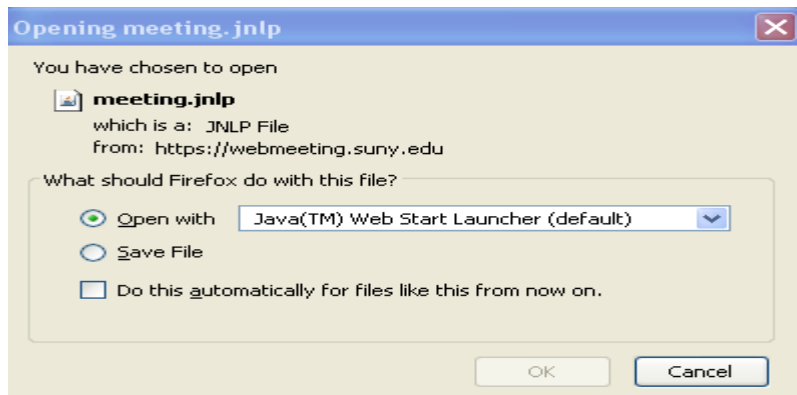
Opening meeting.jnlp

You have chosen to open

meeting.jnlp

which is a: JNLP File

from: https://webmeeting.suny.edu

What should Firefox do with this file?

Open with Java(TM) Web Start Launcher (default)

Save File

Do this automatically for files like this from now on.

OK Cancel